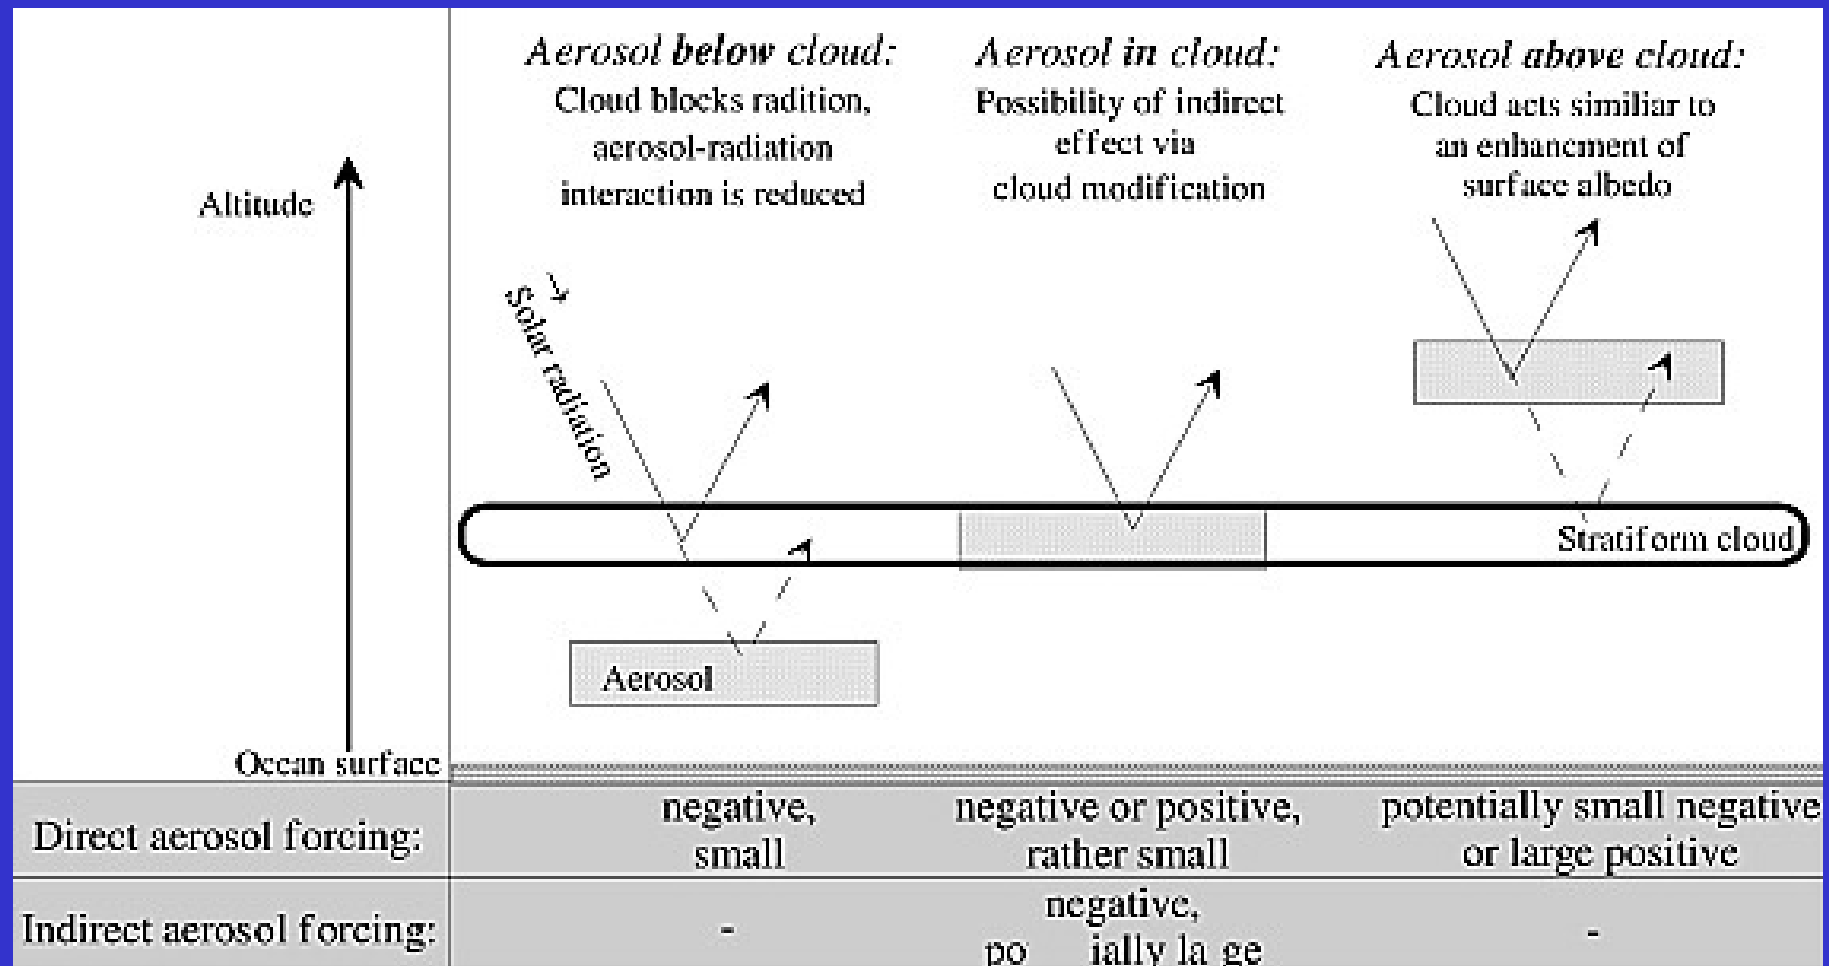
Aerosol below cloud:
Cloud blocks radition, aerosol-radiation interaction is reduced

Aerosol in cloud:
Possibility of indirect effect via cloud modification

Aerosol above cloud:
Cloud acts similiar to an enhancement of surface albedo

Altitude

Solar radiation

Stratiform cloud

Aerosol

Ocean surface

| | | | |
|---|---|---|---|
| Direct aerosol forcing: | negative, small | negative or positive, rather small | potentially small negative or large positive |
| Indirect aerosol forcing: | - | negative, po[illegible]ially la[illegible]ge | - |